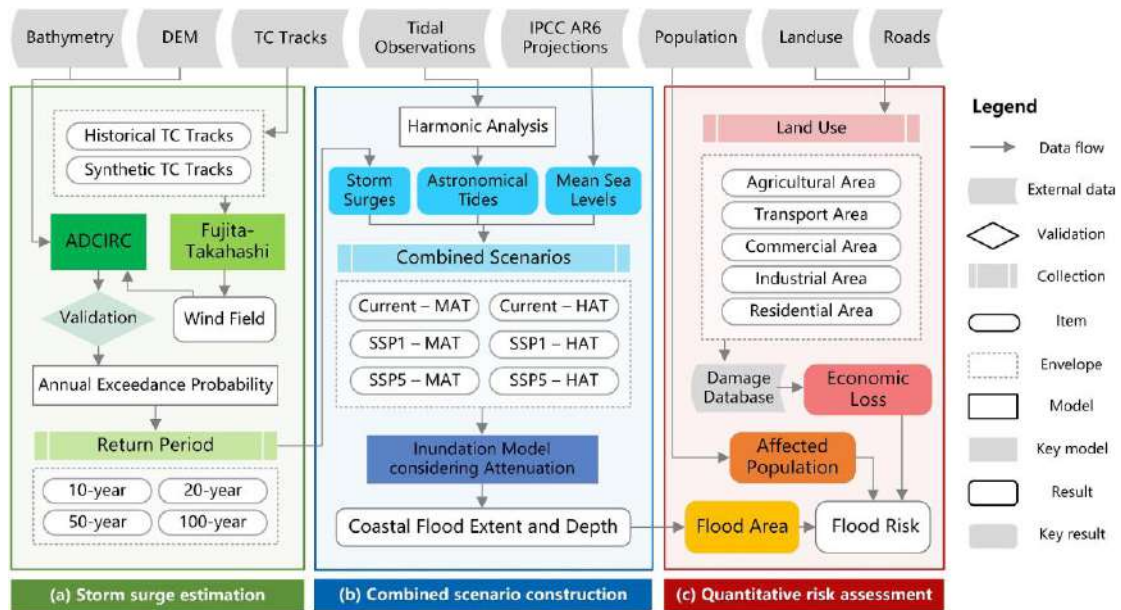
Bathymetry
DEM
TC Tracks
Tidal Observations
IPCC AR6 Projections
Population
Landuse
Roads

Historical TC Tracks
Synthetic TC Tracks
ADCIRC
Fujita-Takahashi
Validation
Wind Field
Annual Exceedance Probability
Return Period
10-year
20-year
50-year
100-year

Harmonic Analysis
Storm Surges
Astronomical Tides
Mean Sea Levels
Combined Scenarios
Current – MAT
Current – HAT
SSP1 – MAT
SSP1 – HAT
SSP5 – MAT
SSP5 – HAT
Inundation Model considering Attenuation
Coastal Flood Extent and Depth

Land Use
Agricultural Area
Transport Area
Commercial Area
Industrial Area
Residential Area
Damage Database
Economic Loss
Affected Population
Flood Area
Flood Risk

Legend
Data flow
External data
Validation
Collection
Item
Envelope
Model
Key model
Result
Key result

(a) Storm surge estimation
(b) Combined scenario construction
(c) Quantitative risk assessment